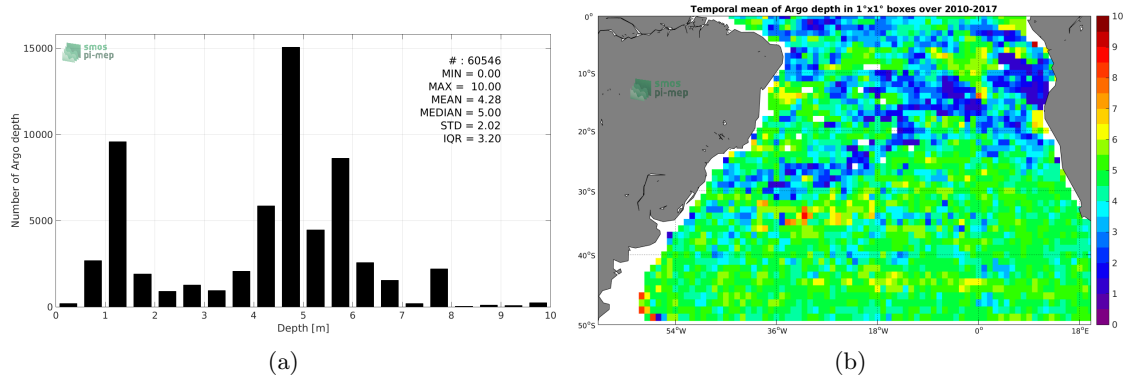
smos pi-mep

# : 60546
MIN = 0.00
MAX = 10.00
MEAN = 4.28
MEDIAN = 5.00
STD = 2.02
IQR = 3.20

Number of Argo depth

15000
10000
5000
0

0 1 2 3 4 5 6 7 8 9 10

Depth [m]

(a)

Temporal mean of Argo depth in 1°x1° boxes over 2010-2017

smos pi-mep

0°
10°S
20°S
30°S
40°S
50°S

54°W 36°W 18°W 0° 18°E

10
9
8
7
6
5
4
3
2
1
0

(b)